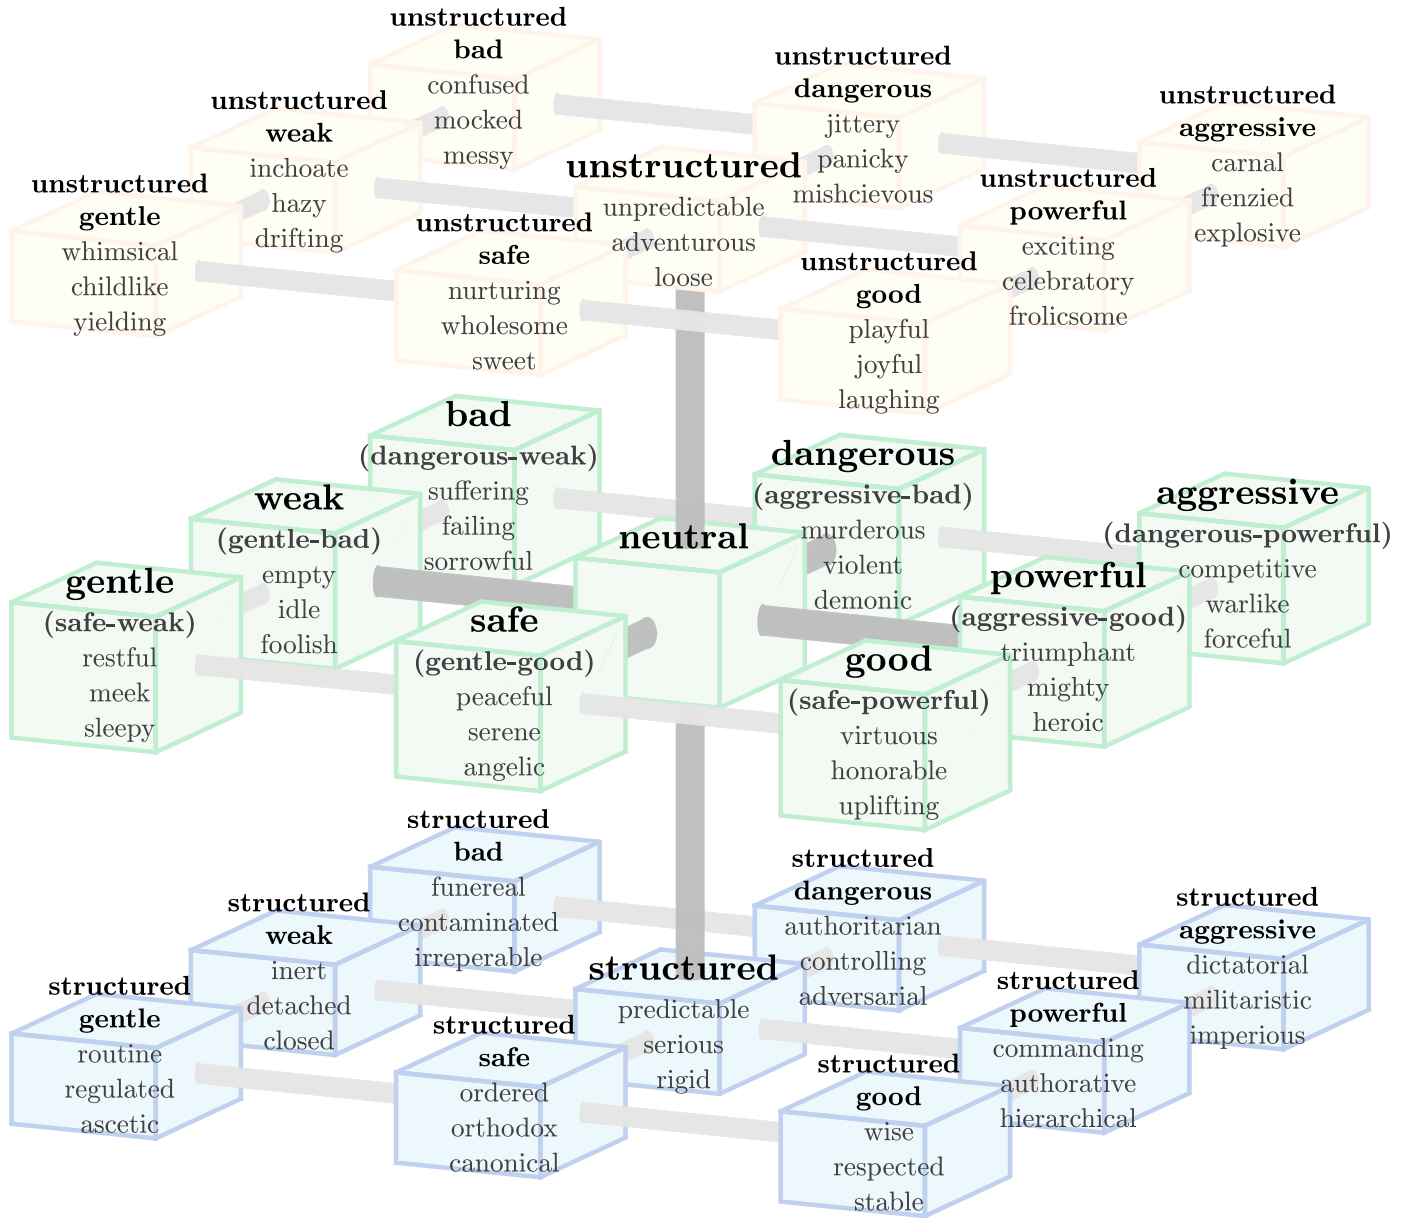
unstructured
bad
confused
mocked
messy

unstructured
dangerous
jittery
panicky
mischievous

unstructured
aggressive
carnal
frenzied
explosive

unstructured
weak
inchoate
hazy
drifting

unstructured
unpredictable
adventurous
loose

unstructured
powerful
exciting
celebratory
frolicsome

unstructured
gentle
whimsical
childlike
yielding

unstructured
safe
nurturing
wholesome
sweet

unstructured
good
playful
joyful
laughing

bad
(dangerous-weak)
suffering
failing
sorrowful

dangerous
(aggressive-bad)
murderous
violent
demonic

aggressive
(dangerous-powerful)
competitive
warlike
forceful

weak
(gentle-bad)
empty
idle
foolish

neutral

powerful
(aggressive-good)
triumphant
mighty
heroic

gentle
(safe-weak)
restful
meek
sleepy

safe
(gentle-good)
peaceful
serene
angelic

good
(safe-powerful)
virtuous
honorable
uplifting

structured
bad
funereal
contaminated
irreperable

structured
dangerous
authoritarian
controlling
adversarial

structured
aggressive
dictatorial
militaristic
imperious

structured
weak
inert
detached
closed

structured
predictable
serious
rigid

structured
powerful
commanding
authorative
hierarchical

structured
gentle
routine
regulated
ascetic

structured
safe
ordered
orthodox
canonical

structured
good
wise
respected
stable